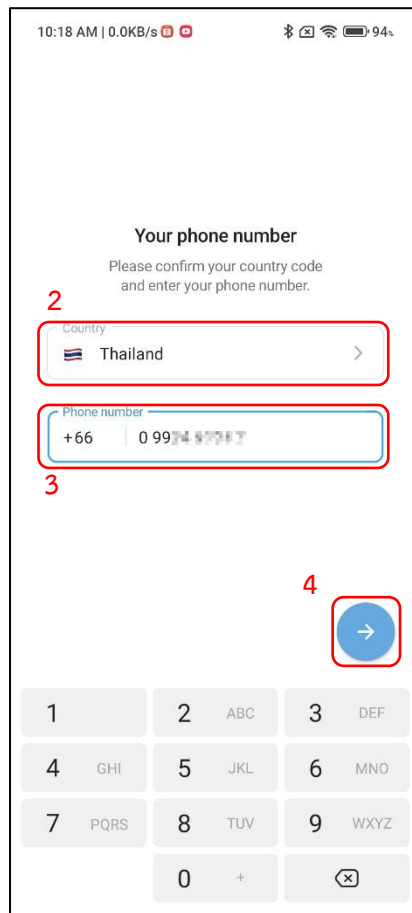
10:18 AM | 0.0KB/s 94

Your phone number

Please confirm your country code and enter your phone number.

2

Country

Thailand

Phone number

+66 0 99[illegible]

3

4

| 1 | 2 ABC | 3 DEF |
|---|---|---|
| 4 GHI | 5 JKL | 6 MNO |
| 7 PQRS | 8 TUV | 9 WXYZ |
| | 0 + | |